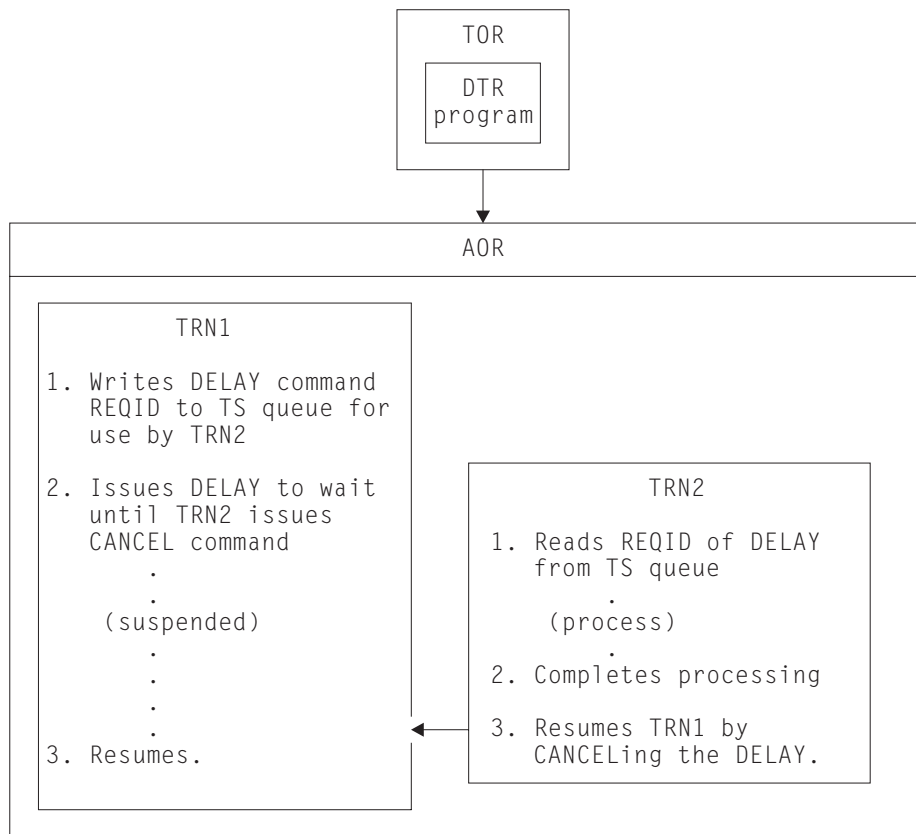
TOR

DTR program

AOR

TRN1

1. Writes DELAY command REQID to TS queue for use by TRN2

2. Issues DELAY to wait until TRN2 issues CANCEL command
.
.
(suspended)
.
.
.
.
3. Resumes.

TRN2

1. Reads REQID of DELAY from TS queue
.
(process)
.
2. Completes processing

3. Resumes TRN1 by CANCELing the DELAY.